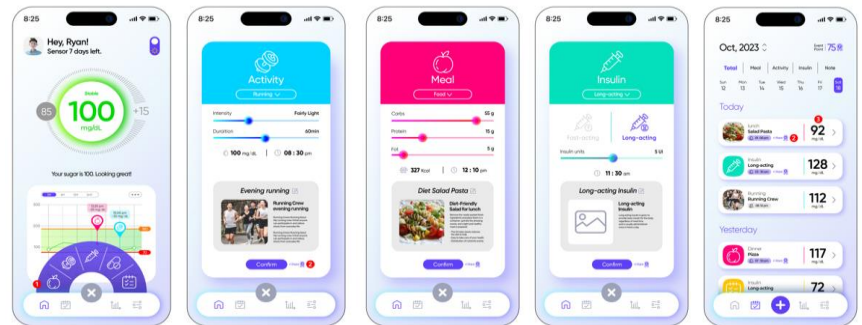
8:25

Hey, Ryan!
Sensor 7 days left.

Stable
100
mg/dL
85
+15

Your sugar is 100. Looking great!

1

8:25

Activity
Running

Intensity
Fairly Light
Duration
60min

100 mg/dL
08 : 30 pm

Evening running

Running Crew evening running

Confirm
2

8:25

Meal
Food

Carbs
55 g
Protein
15 g
Fat
5 g

327 Kcal
12 : 10 pm

Diet Salad Pasta

Diet-Friendly Salad for lunch

Confirm

8:25

Insulin
Long-acting

Fast-acting
Long-acting

Insulin units
5 U

11 : 30 am

Long-acting Insulin

Long-acting Insulin

Confirm

8:25

Oct, 2023
75

Total
Meal
Activity
Insulin
Note

Mon
Tue
Wed
Thu
Fri
Sat
Sun
11
12
13
14
15
16
17

Today

Lunch
Salad Pasta
3
92
mg/dL
2

Insulin
Long-acting
128
mg/dL

Running
Running Crew
112
mg/dL

Yesterday

Dinner
Pizza
117
mg/dL

Insulin
Long-acting
72